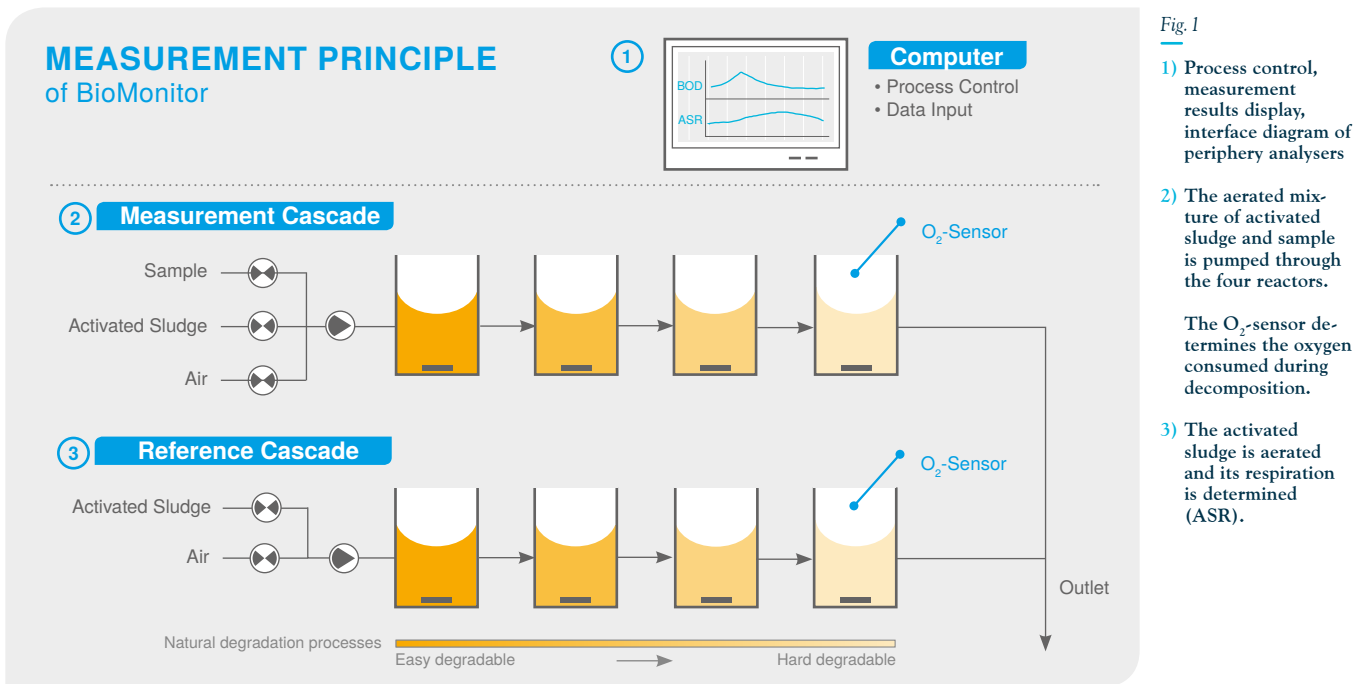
MEASUREMENT PRINCIPLE
of BioMonitor

1

BOD
ASR

Computer
• Process Control
• Data Input

2 Measurement Cascade

Sample
Activated Sludge
Air

$O_2$-Sensor

3 Reference Cascade

Activated Sludge
Air

$O_2$-Sensor

Outlet

Natural degradation processes
Easy degradable
Hard degradable

Fig. 1

1) Process control, measurement results display, interface diagram of periphery analysers

2) The aerated mixture of activated sludge and sample is pumped through the four reactors.

The $O_2$-sensor determines the oxygen consumed during decomposition.

3) The activated sludge is aerated and its respiration is determined (ASR).